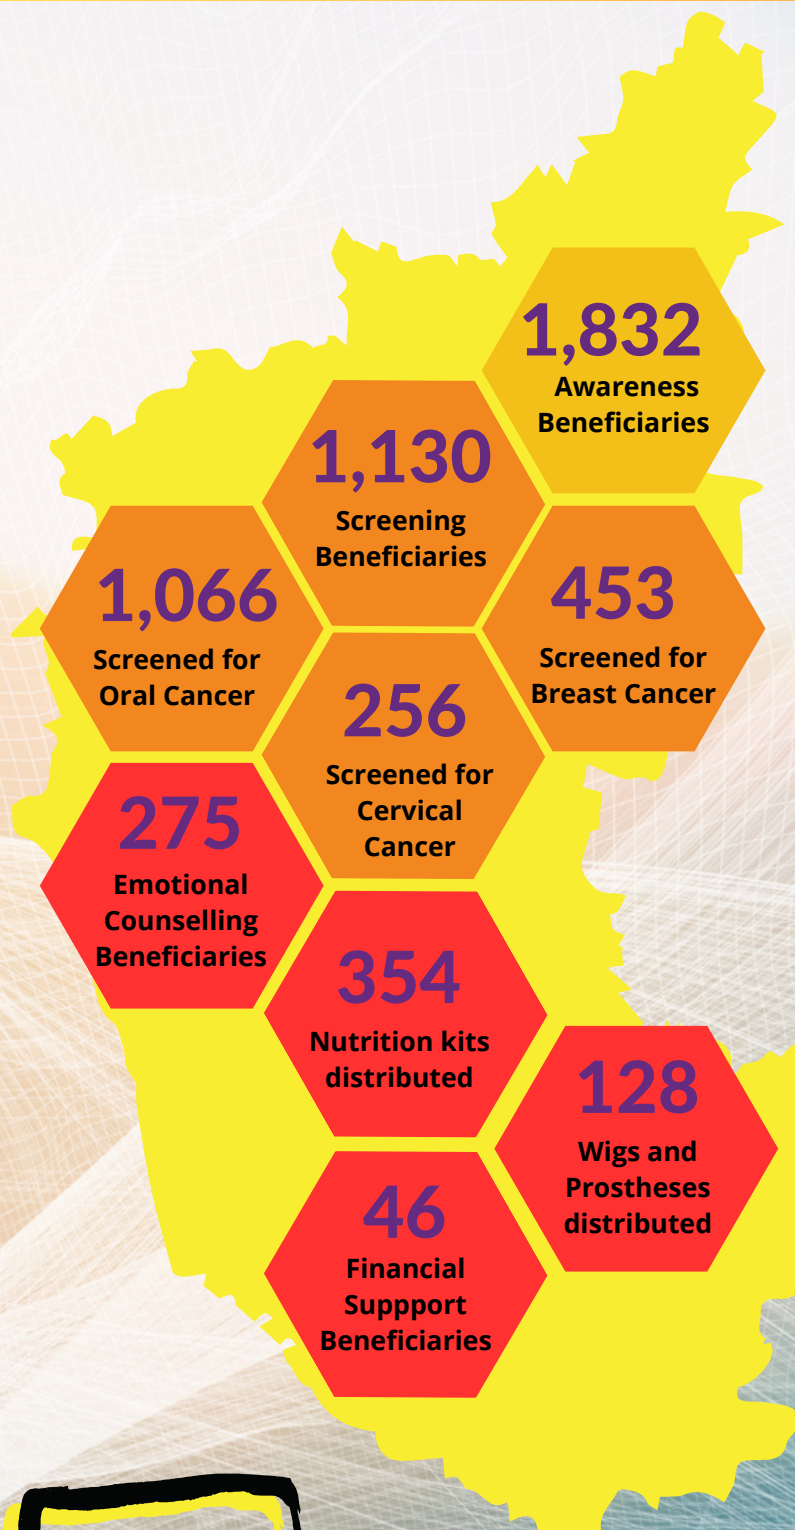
1,832
Awareness Beneficiaries

1,130
Screening Beneficiaries

1,066
Screened for Oral Cancer

453
Screened for Breast Cancer

256
Screened for Cervical Cancer

275
Emotional Counselling Beneficiaries

354
Nutrition kits distributed

128
Wigs and Prostheses distributed

46
Financial Suppport Beneficiaries